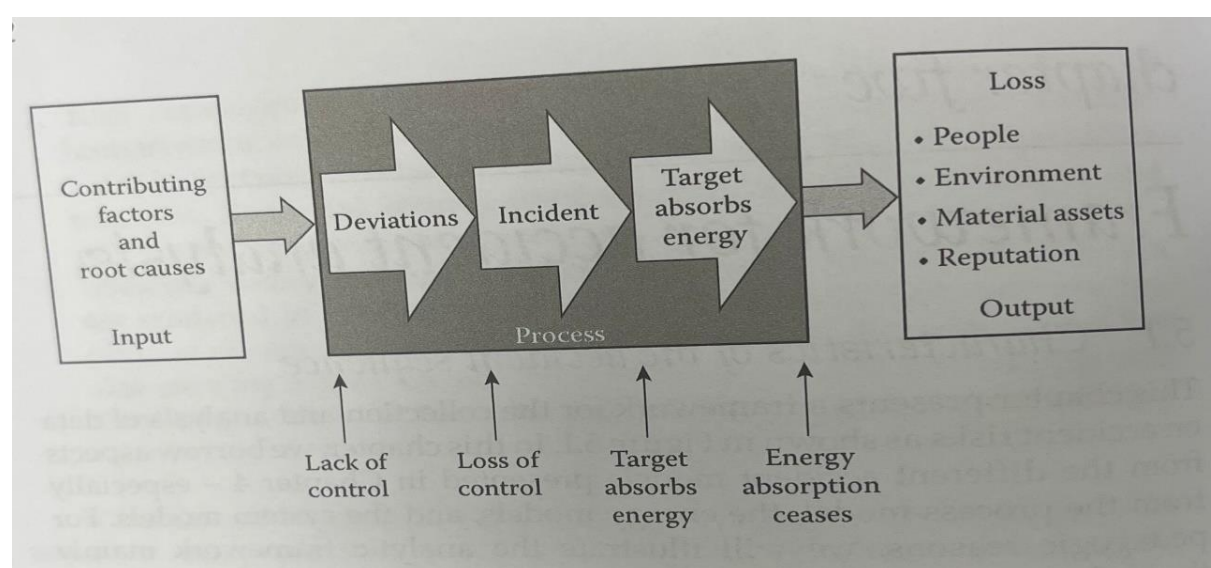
Contributing factors and root causes

Input

Deviations

Incident

Target absorbs energy

Process

Loss

• People
• Environment
• Material assets
• Reputation

Output

Lack of control

Loss of control

Target absorbs energy

Energy absorption ceases